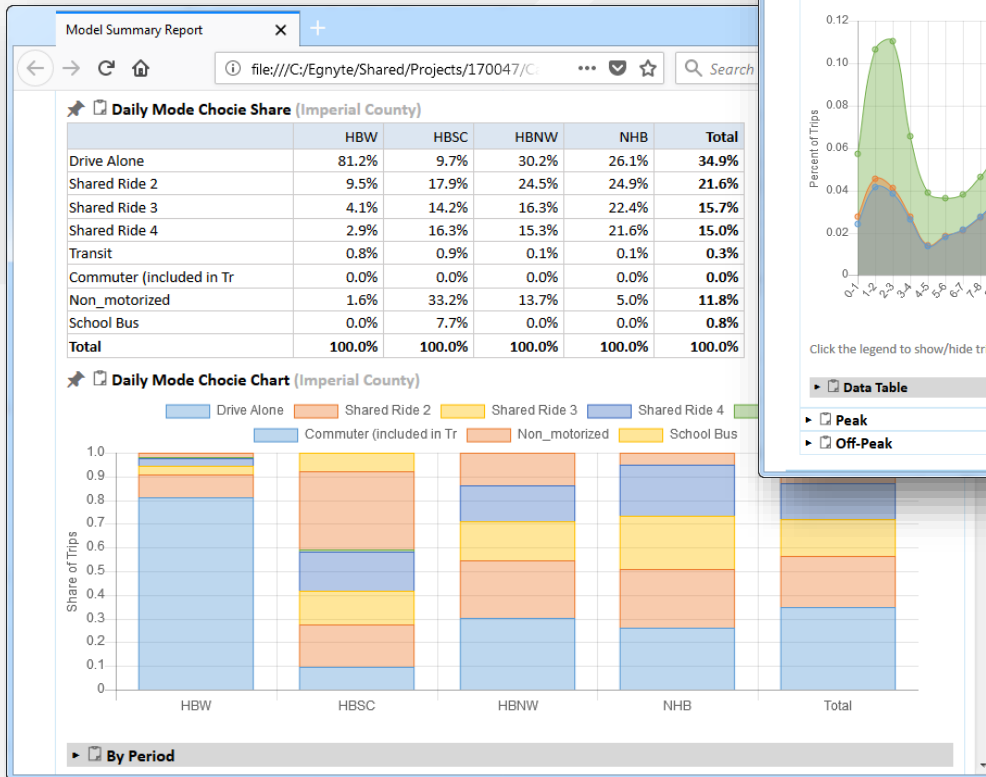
Model Summary Report

file:///C:/Egnyte/Shared/Projects/170047/C

Search

Daily Mode Chocie Share (Imperial County)

| | HBW | HBSC | HBNW | NHB | Total |
|---|---|---|---|---|---|
| Drive Alone | 81.2% | 9.7% | 30.2% | 26.1% | 34.9% |
| Shared Ride 2 | 9.5% | 17.9% | 24.5% | 24.9% | 21.6% |
| Shared Ride 3 | 4.1% | 14.2% | 16.3% | 22.4% | 15.7% |
| Shared Ride 4 | 2.9% | 16.3% | 15.3% | 21.6% | 15.0% |
| Transit | 0.8% | 0.9% | 0.1% | 0.1% | 0.3% |
| Commuter (included in Tr | 0.0% | 0.0% | 0.0% | 0.0% | 0.0% |
| Non_motorized | 1.6% | 33.2% | 13.7% | 5.0% | 11.8% |
| School Bus | 0.0% | 7.7% | 0.0% | 0.0% | 0.8% |
| Total | 100.0% | 100.0% | 100.0% | 100.0% | 100.0% |

Daily Mode Chocie Chart (Imperial County)

Drive Alone Shared Ride 2 Shared Ride 3 Shared Ride 4 Commuter (included in Tr Non_motorized School Bus

Share of Trips
1.0 0.9 0.8 0.7 0.6 0.5 0.4 0.3 0.2 0.1 0
HBW HBSC HBNW NHB Total

By Period

Percent of Trips
0.12 0.10 0.08 0.06 0.04 0.02 0
0-1 1-2 2-3 3-4 4-5 5-6 6-7 7-8

Click the legend to show/hide tr

Data Table

Peak

Off-Peak